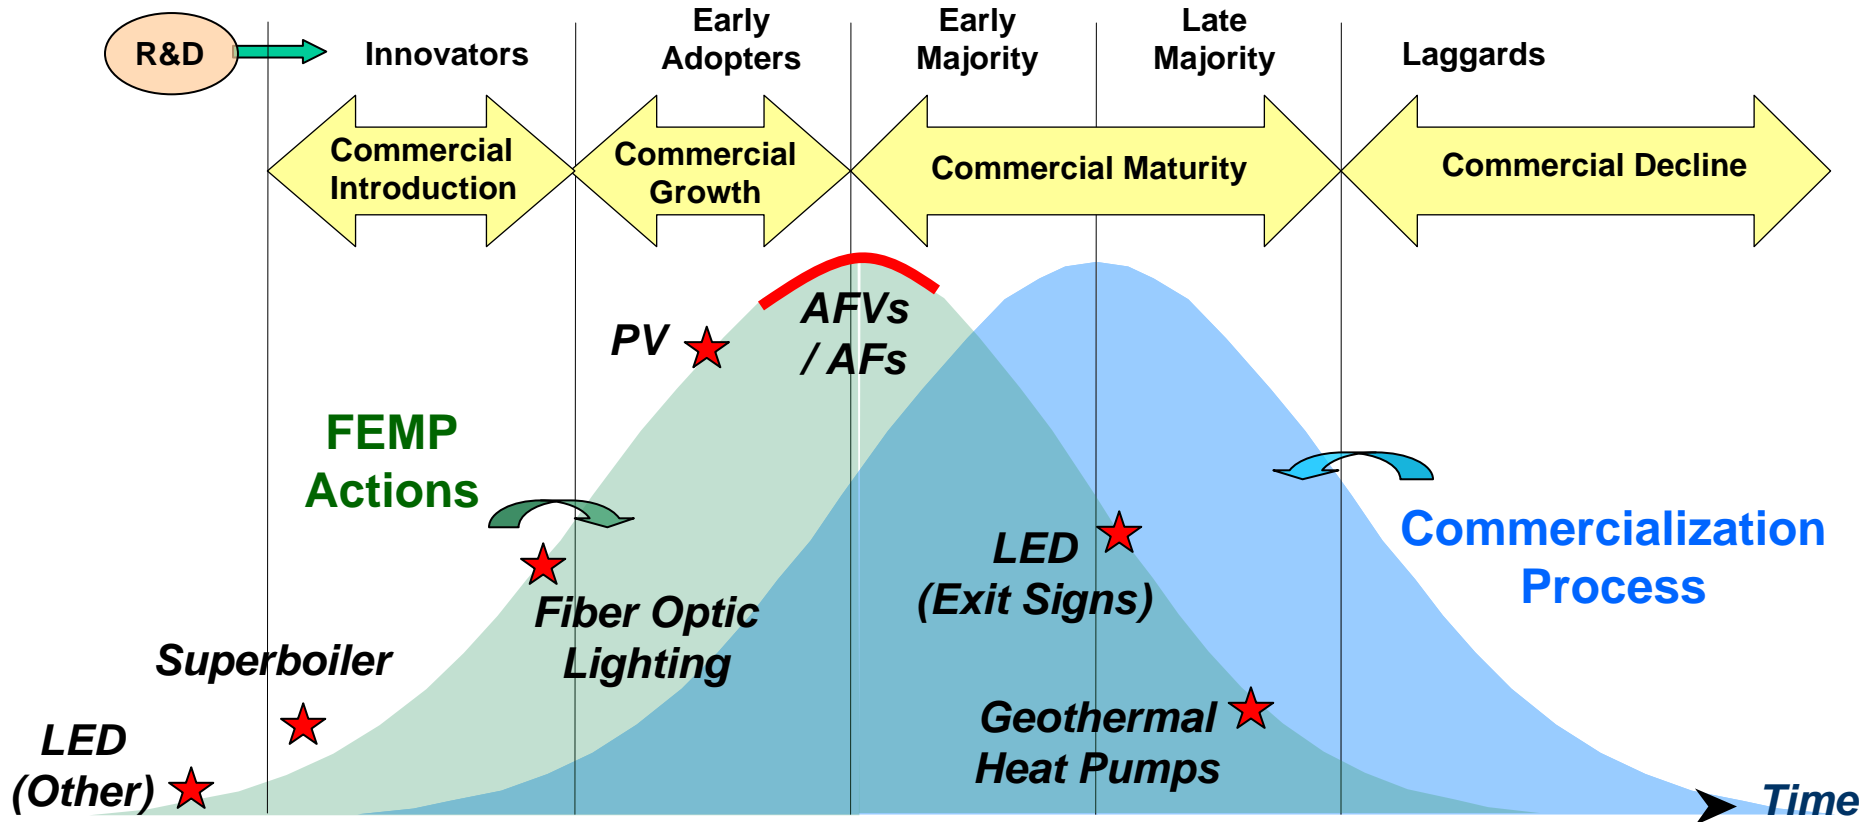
R&D

Innovators

Early Adopters

Early Majority

Late Majority

Laggards

Commercial Introduction

Commercial Growth

Commercial Maturity

Commercial Decline

PV

AFVs / AFs

FEMP Actions

Commercialization Process

LED (Exit Signs)

Fiber Optic Lighting

Superboiler

Geothermal Heat Pumps

LED (Other)

Time